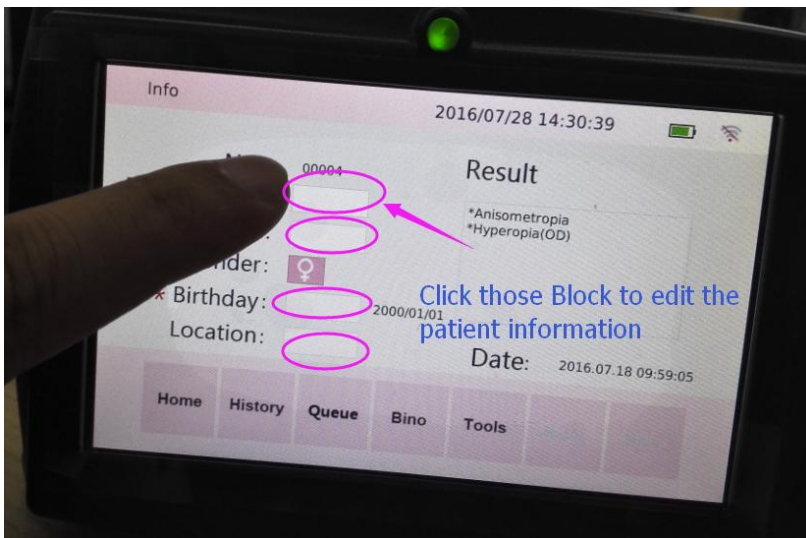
Info

2016/07/28 14:30:39

No 00004

Result

*Anisometropia
*Hyperopia(OD)

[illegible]nder:

* Birthday: 2000/01/01

Location:

Click those Block to edit the patient information

Date: 2016.07.18 09:59:05

Home History Queue Bino Tools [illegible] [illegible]